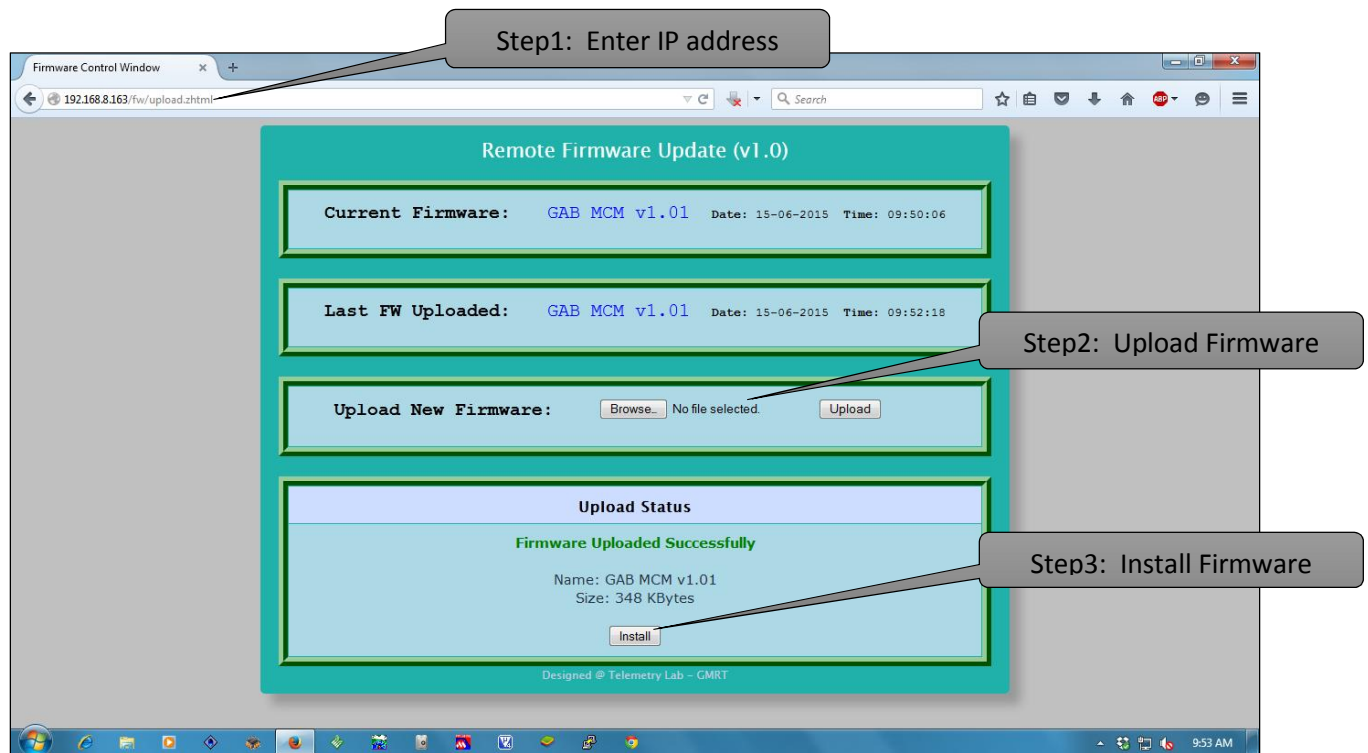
Step1: Enter IP address

Firmware Control Window

192.168.8.163/fw/upload.zhtml

Search

Remote Firmware Update (v1.0)

Current Firmware: GAB MCM v1.01 Date: 15-06-2015 Time: 09:50:06

Last FW Uploaded: GAB MCM v1.01 Date: 15-06-2015 Time: 09:52:18

Step2: Upload Firmware

Upload New Firmware: Browse... No file selected. Upload

Upload Status

Firmware Uploaded Successfully

Step3: Install Firmware

Name: GAB MCM v1.01
Size: 348 KBytes

Install

Designed @ Telemetry Lab - GMRT

9:53 AM